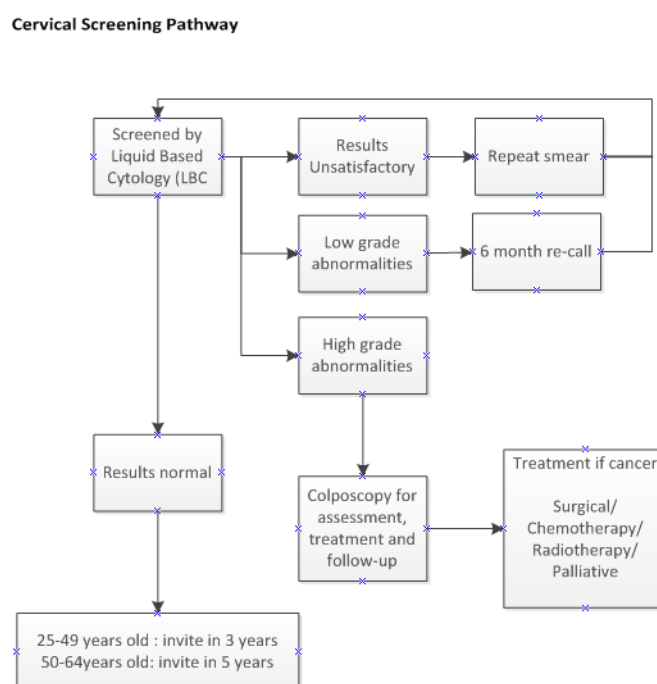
Cervical Screening Pathway

Screened by Liquid Based Cytology (LBC

Results Unsatisfactory

Repeat smear

Low grade abnormalities

6 month re-call

High grade abnormalities

Results normal

Colposcopy for assessment, treatment and follow-up

Treatment if cancer

Surgical/ Chemotherapy/ Radiotherapy/ Palliative

25-49 years old : invite in 3 years
50-64years old: invite in 5 years